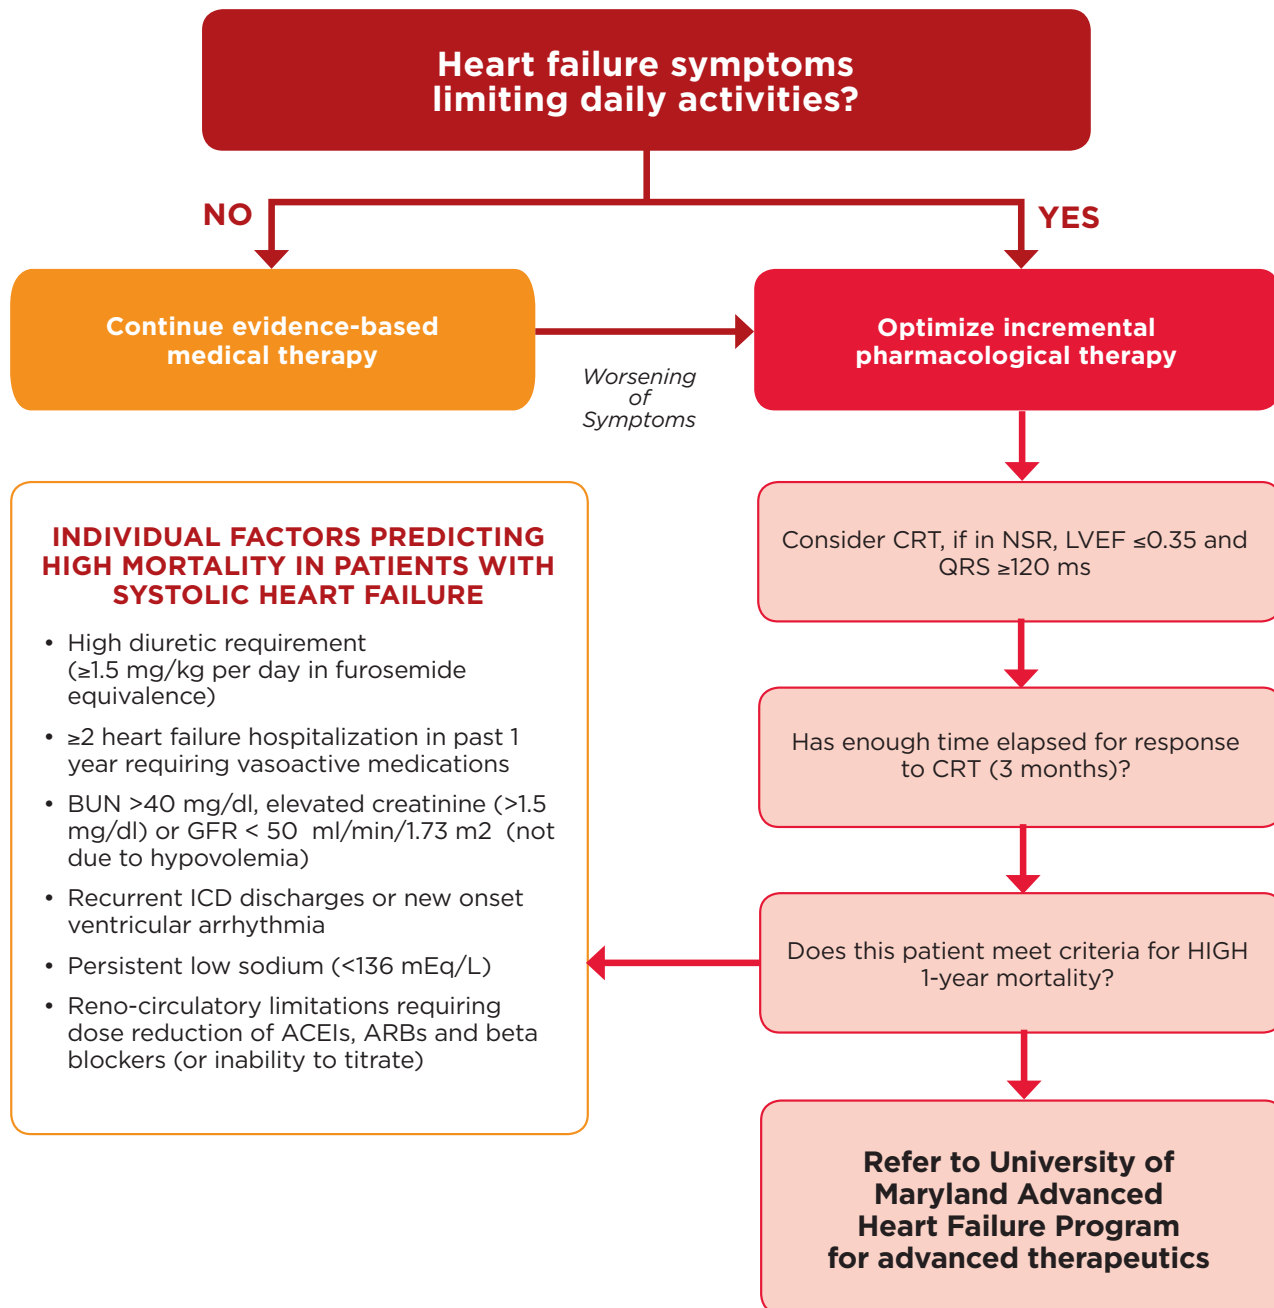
Heart failure symptoms limiting daily activities?

NO

YES

Continue evidence-based medical therapy

Worsening of Symptoms

Optimize incremental pharmacological therapy

INDIVIDUAL FACTORS PREDICTING HIGH MORTALITY IN PATIENTS WITH SYSTOLIC HEART FAILURE

• High diuretic requirement (≥1.5 mg/kg per day in furosemide equivalence)
• ≥2 heart failure hospitalization in past 1 year requiring vasoactive medications
• BUN >40 mg/dl, elevated creatinine (>1.5 mg/dl) or GFR < 50 ml/min/1.73 m2 (not due to hypovolemia)
• Recurrent ICD discharges or new onset ventricular arrhythmia
• Persistent low sodium (<136 mEq/L)
• Reno-circulatory limitations requiring dose reduction of ACEIs, ARBs and beta blockers (or inability to titrate)

Consider CRT, if in NSR, LVEF ≤0.35 and QRS ≥120 ms

Has enough time elapsed for response to CRT (3 months)?

Does this patient meet criteria for HIGH 1-year mortality?

Refer to University of Maryland Advanced Heart Failure Program for advanced therapeutics